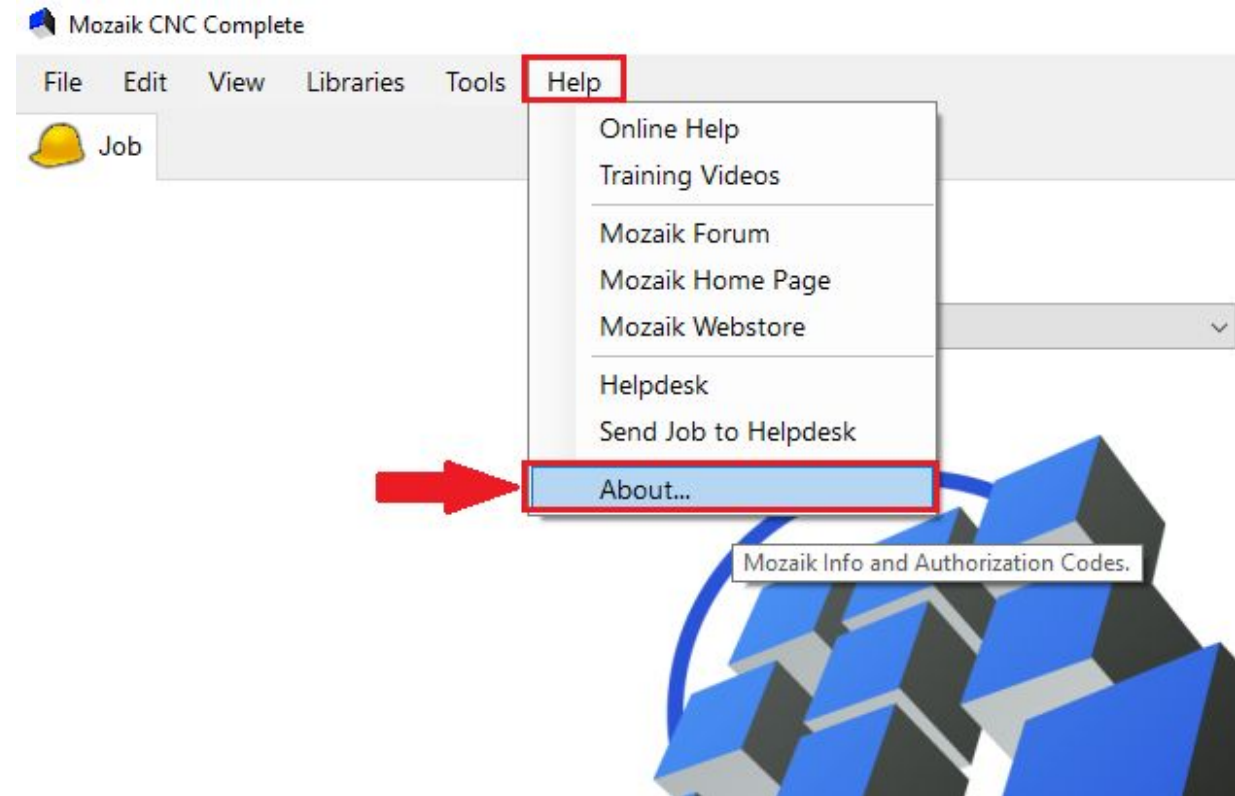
Mozaik CNC Complete

File Edit View Libraries Tools Help

Job

Online Help
Training Videos
Mozaik Forum
Mozaik Home Page
Mozaik Webstore
Helpdesk
Send Job to Helpdesk
About...

Mozaik Info and Authorization Codes.